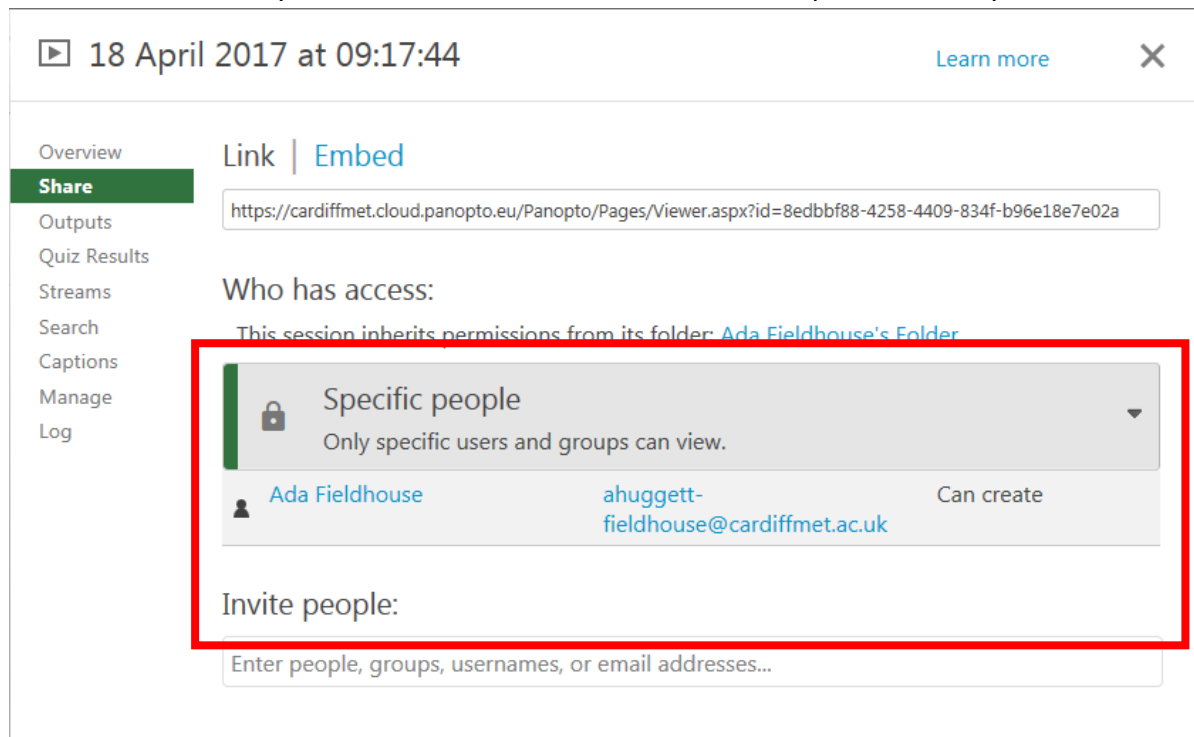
18 April 2017 at 09:17:44

Learn more

Overview
Share
Outputs
Quiz Results
Streams
Search
Captions
Manage
Log

Link | Embed

https://cardiffmet.cloud.panopto.eu/Panopto/Pages/Viewer.aspx?id=8edbbf88-4258-4409-834f-b96e18e7e02a

Who has access:

This session inherits permissions from its folder: Ada Fieldhouse's Folder

Specific people
Only specific users and groups can view.

| Ada Fieldhouse | ahuggett-fieldhouse@cardiffmet.ac.uk | Can create |
|---|---|---|

Invite people:

Enter people, groups, usernames, or email addresses...